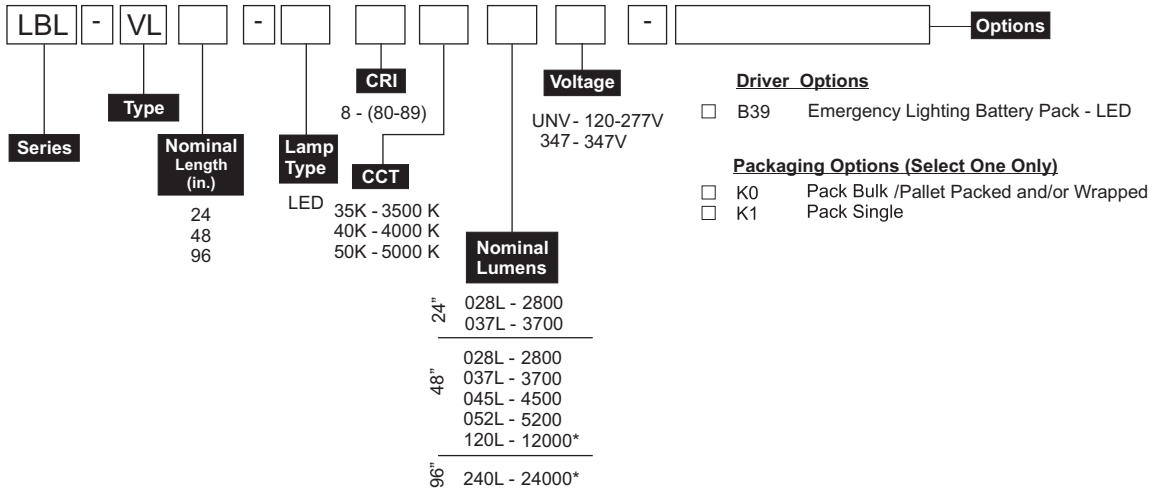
LBL - VL - - Options

Series

Type

Nominal Length (in.)

24
48
96

Lamp Type

LED

CRI

8 - (80-89)

CCT

35K - 3500 K
40K - 4000 K
50K - 5000 K

Voltage

UNV - 120-277V
347 - 347V

Nominal Lumens

24"
028L - 2800
037L - 3700

48"
028L - 2800
037L - 3700
045L - 4500
052L - 5200
120L - 12000*

96"
240L - 24000*

Driver Options

☐ B39 Emergency Lighting Battery Pack - LED

Packaging Options (Select One Only)

☐ K0 Pack Bulk /Pallet Packed and/or Wrapped
☐ K1 Pack Single